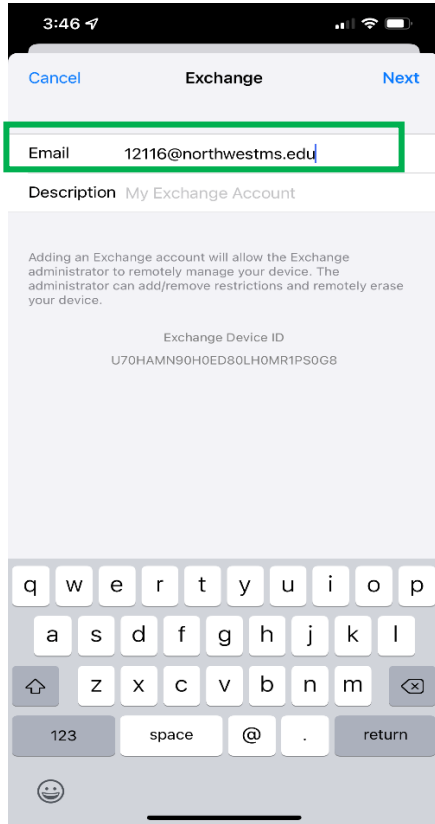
3:46

Cancel Exchange Next

Email 12116@northwestms.edu

Description My Exchange Account

Adding an Exchange account will allow the Exchange administrator to remotely manage your device. The administrator can add/remove restrictions and remotely erase your device.

Exchange Device ID

U70HAMN90H0ED80LH0MR1PS0G8

q w e r t y u i o p

a s d f g h j k l

z x c v b n m

123 space @ . return